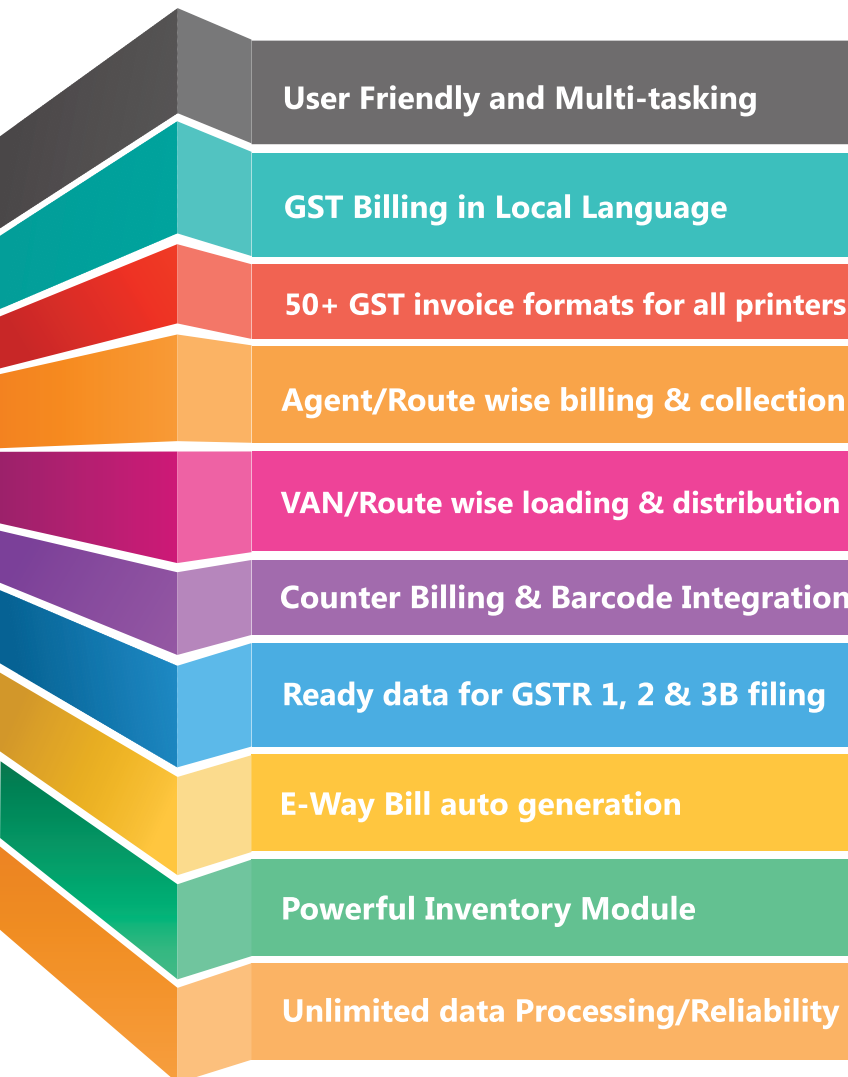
User Friendly and Multi-tasking

GST Billing in Local Language

50+ GST invoice formats for all printers

Agent/Route wise billing & collection

VAN/Route wise loading & distribution

Counter Billing & Barcode Integration

Ready data for GSTR 1, 2 & 3B filing

E-Way Bill auto generation

Powerful Inventory Module

Unlimited data Processing/Reliability